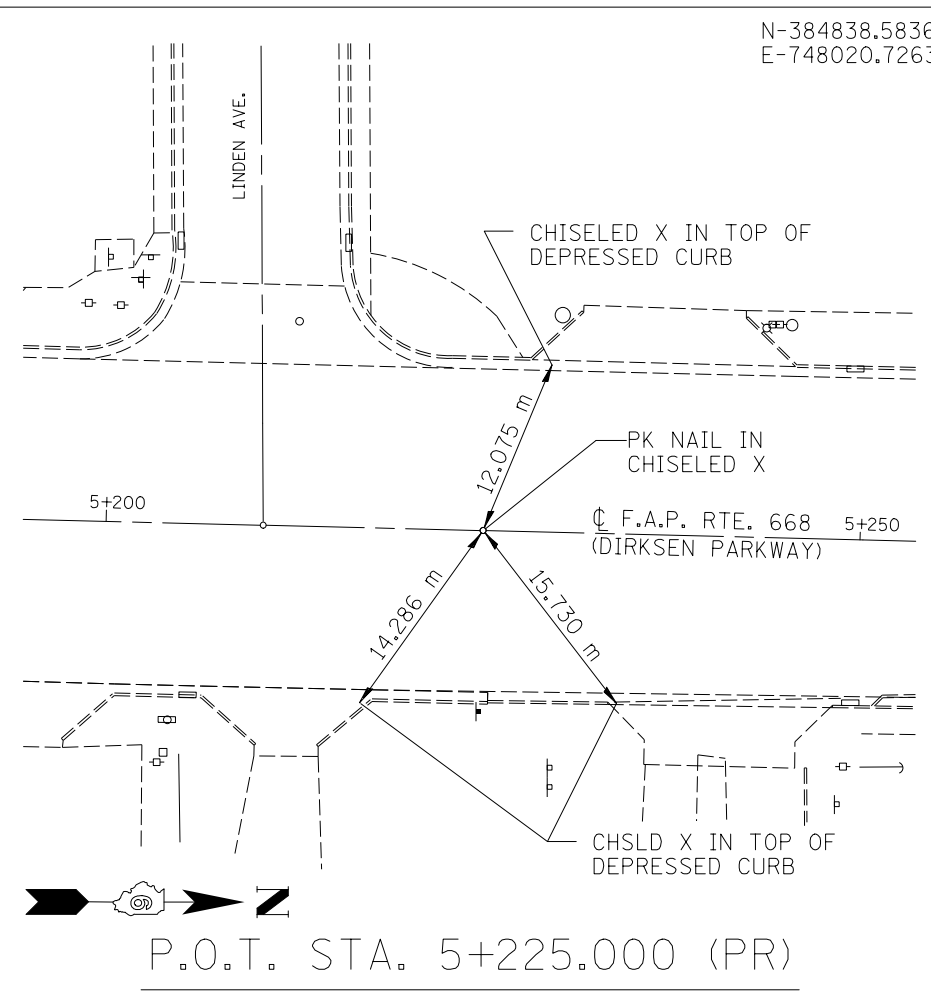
N-384838.5836
E-748020.7263

LINDEN AVE.

CHISELED X IN TOP OF DEPRESSED CURB

PK NAIL IN CHISELED X

12.075 m

5+200

℄ F.A.P. RTE. 668 5+250
(DIRKSEN PARKWAY)

14.286 m

15.730 m

CHSLD X IN TOP OF DEPRESSED CURB

N

P.O.T. STA. 5+225.000 (PR)